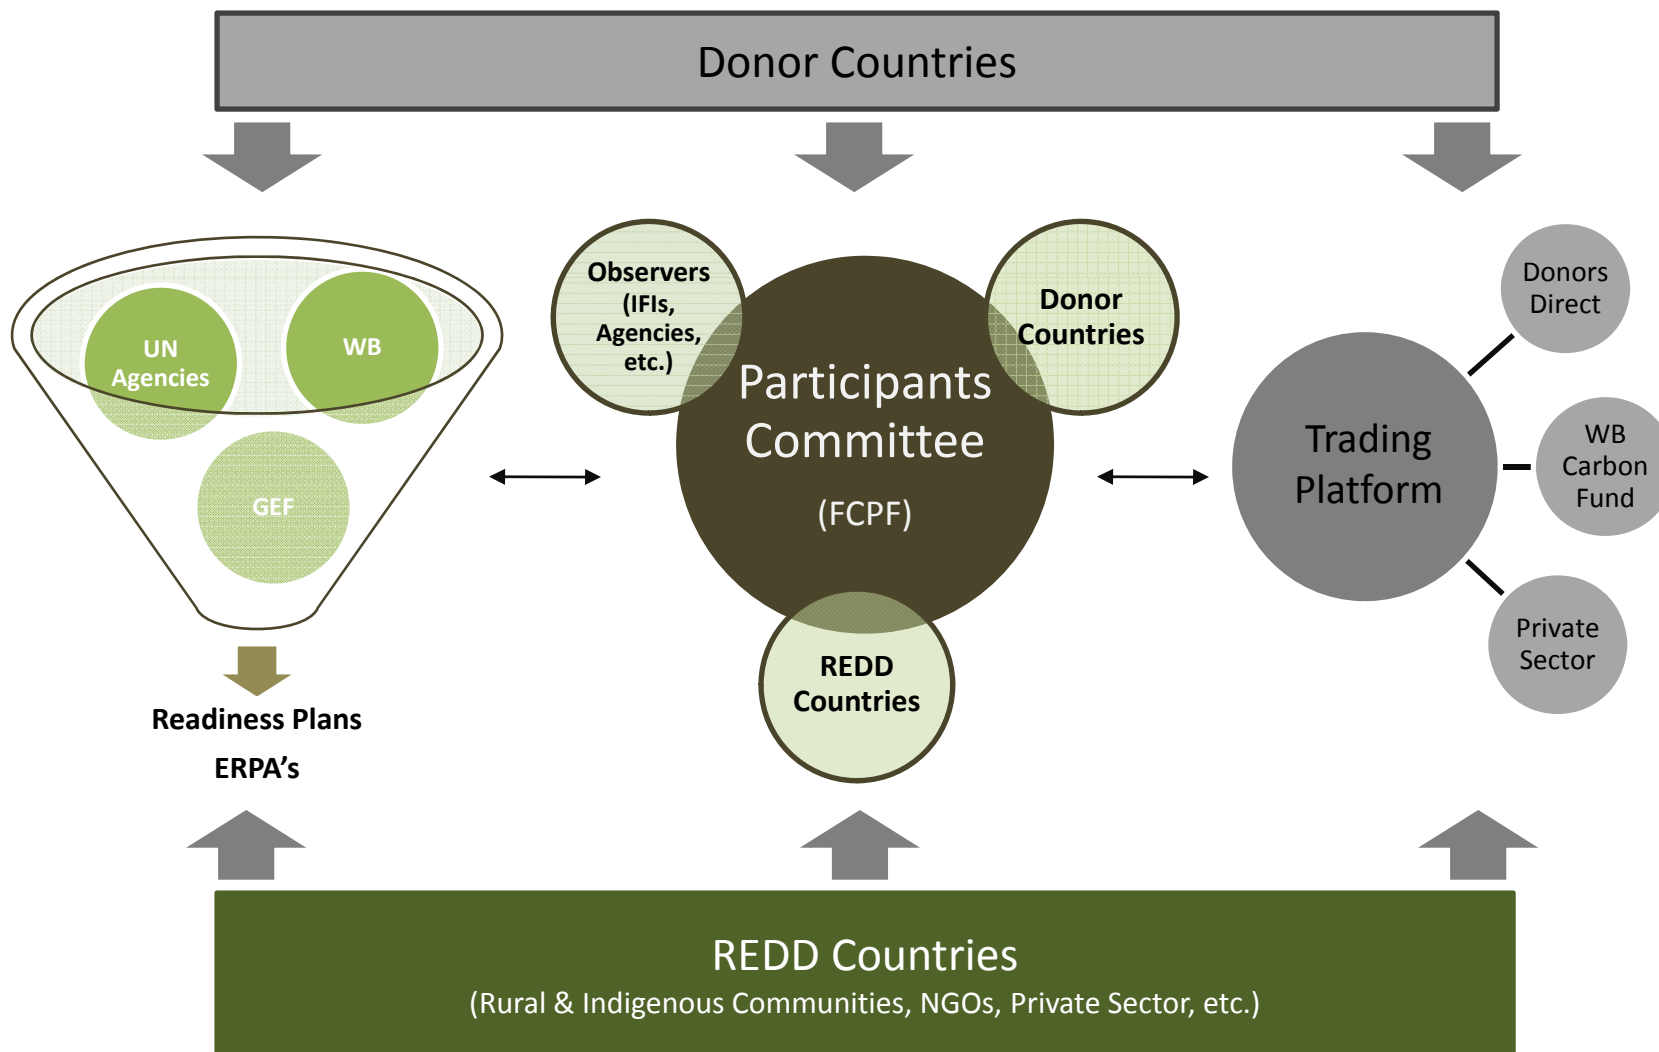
Donor Countries

UN Agencies

WB

GEF

Readiness Plans

ERPA’s

Observers (IFIs, Agencies, etc.)

Donor Countries

Participants Committee

(FCPF)

REDD Countries

Trading Platform

Donors Direct

WB Carbon Fund

Private Sector

REDD Countries

(Rural & Indigenous Communities, NGOs, Private Sector, etc.)